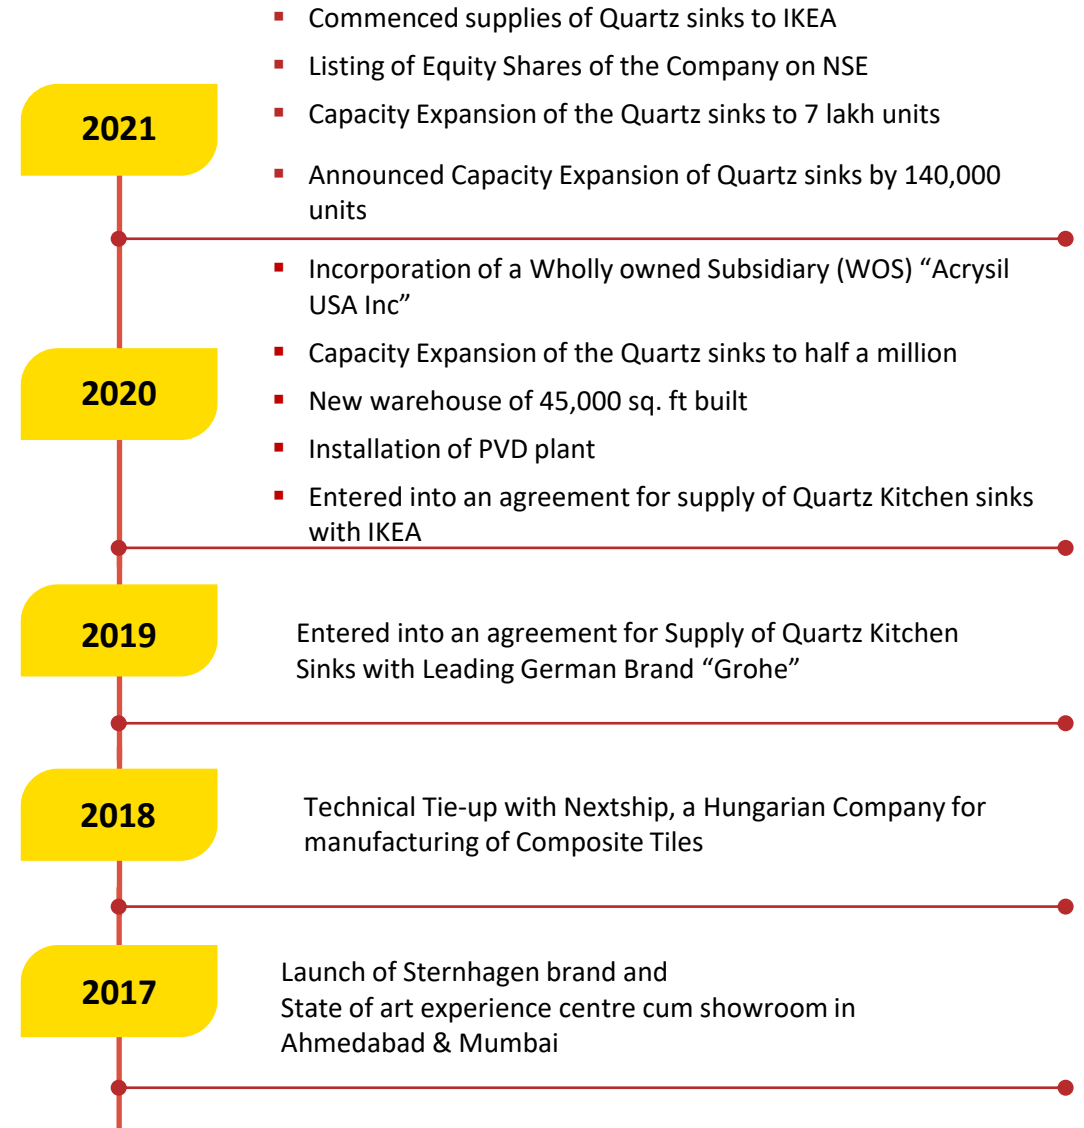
2021

- Commenced supplies of Quartz sinks to IKEA
- Listing of Equity Shares of the Company on NSE
- Capacity Expansion of the Quartz sinks to 7 lakh units
- Announced Capacity Expansion of Quartz sinks by 140,000 units

2020

- Incorporation of a Wholly owned Subsidiary (WOS) “Acrysil USA Inc”
- Capacity Expansion of the Quartz sinks to half a million
- New warehouse of 45,000 sq. ft built
- Installation of PVD plant
- Entered into an agreement for supply of Quartz Kitchen sinks with IKEA

2019

Entered into an agreement for Supply of Quartz Kitchen Sinks with Leading German Brand “Grohe”

2018

Technical Tie-up with Nextship, a Hungarian Company for manufacturing of Composite Tiles

2017

Launch of Sternhagen brand and State of art experience centre cum showroom in Ahmedabad & Mumbai